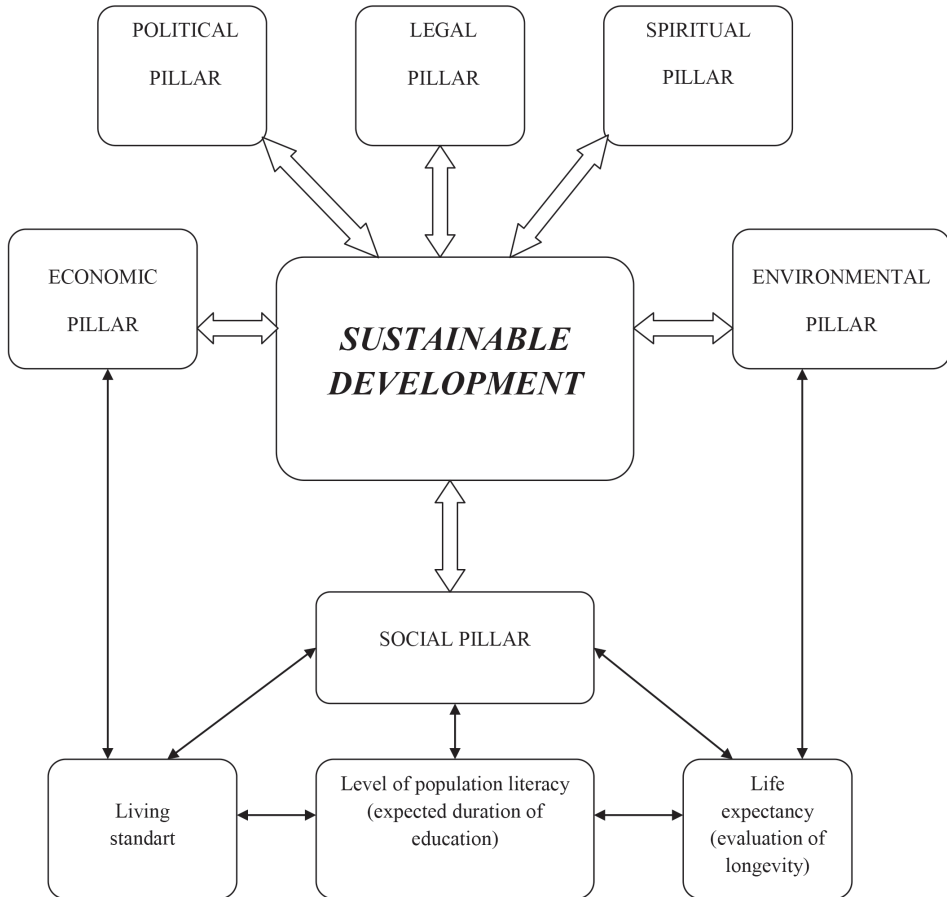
POLITICAL PILLAR

LEGAL PILLAR

SPIRITUAL PILLAR

ECONOMIC PILLAR

SUSTAINABLE DEVELOPMENT

ENVIRONMENTAL PILLAR

SOCIAL PILLAR

Living standart

Level of population literacy (expected duration of education)

Life expectancy (evaluation of longevity)